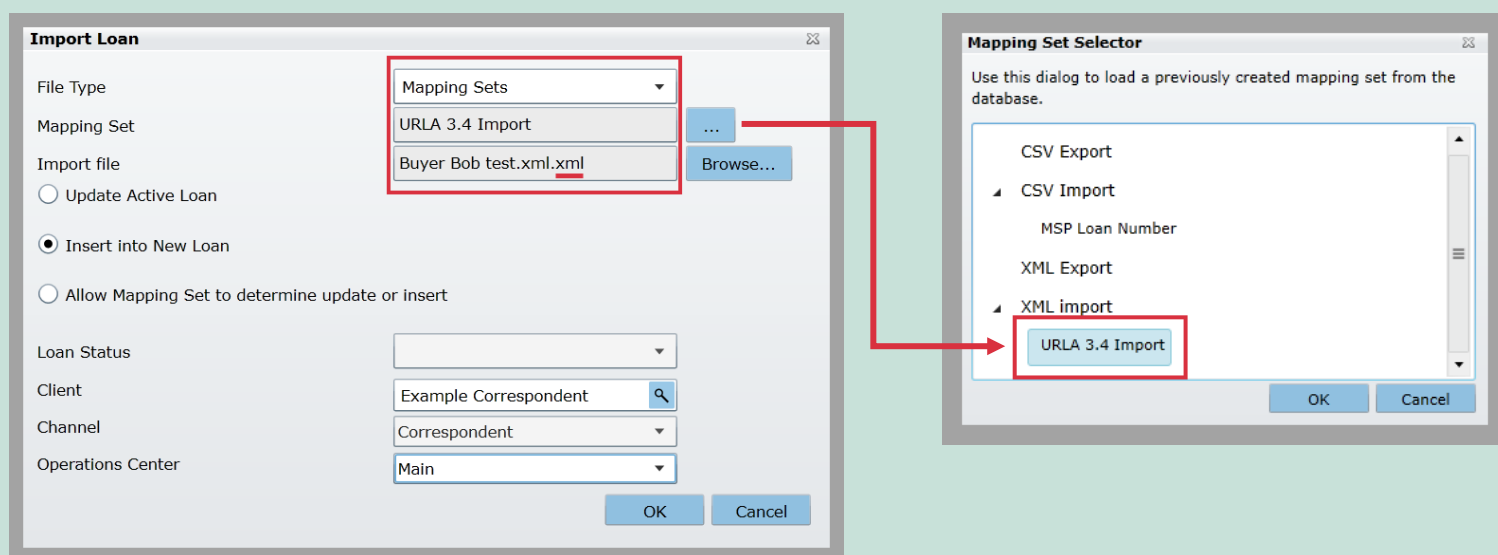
Import Loan

File Type
Mapping Sets

Mapping Set
URLA 3.4 Import
...

Import file
Buyer Bob test.xml.xml
Browse...

Update Active Loan

Insert into New Loan

Allow Mapping Set to determine update or insert

Loan Status

Client
Example Correspondent

Channel
Correspondent

Operations Center
Main

OK
Cancel

Mapping Set Selector

Use this dialog to load a previously created mapping set from the database.

CSV Export
CSV Import
MSP Loan Number
XML Export
XML import
URLA 3.4 Import

OK
Cancel